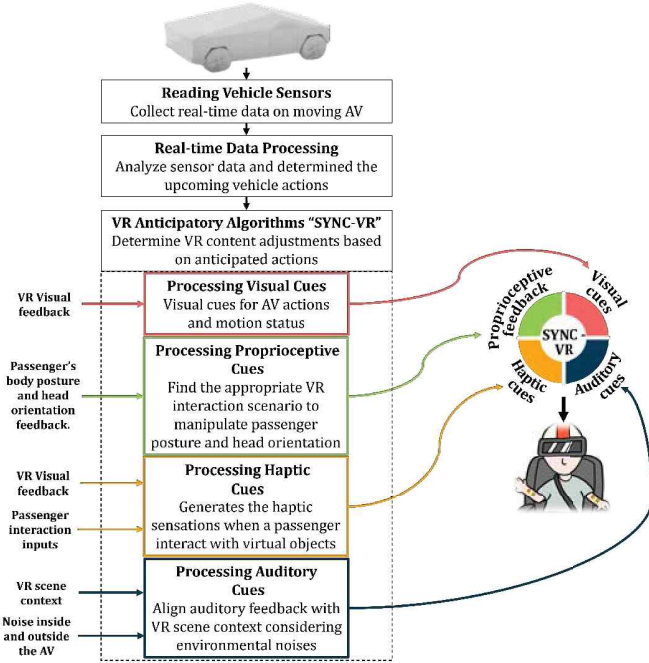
Reading Vehicle Sensors
Collect real-time data on moving AV

Real-time Data Processing
Analyze sensor data and determined the upcoming vehicle actions

VR Anticipatory Algorithms "SYNC-VR"
Determine VR content adjustments based on anticipated actions

VR Visual feedback

Processing Visual Cues
Visual cues for AV actions and motion status

Passenger's body posture and head orientation feedback.

Processing Proprioceptive Cues
Find the appropriate VR interaction scenario to manipulate passenger posture and head orientation

VR Visual feedback

Passenger interaction inputs

Processing Haptic Cues
Generates the haptic sensations when a passenger interact with virtual objects

VR scene context

Noise inside and outside the AV

Processing Auditory Cues
Align auditory feedback with VR scene context considering environmental noises

Proprioceptive feedback
Visual cues
SYNC-VR
Haptic cues
Auditory cues